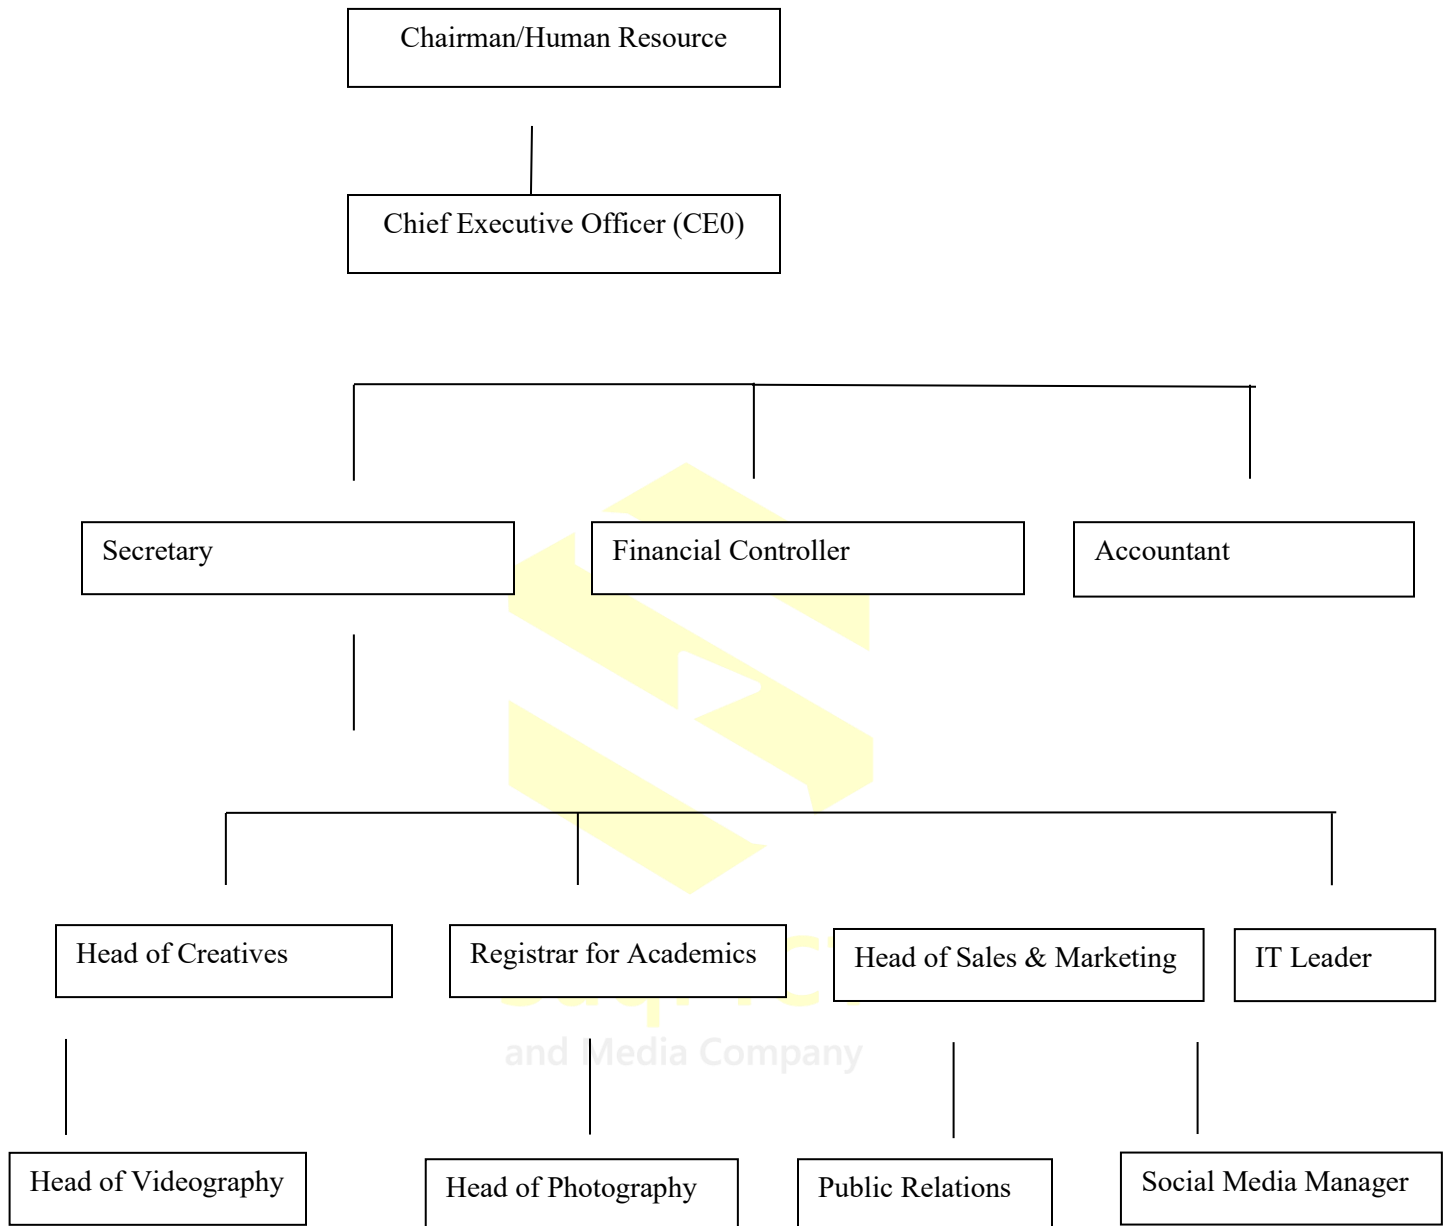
Chairman/Human Resource

Chief Executive Officer (CE0)

Secretary

Financial Controller

Accountant

Head of Creatives

Registrar for Academics

Head of Sales & Marketing

IT Leader

and Media Company

Head of Videography

Head of Photography

Public Relations

Social Media Manager